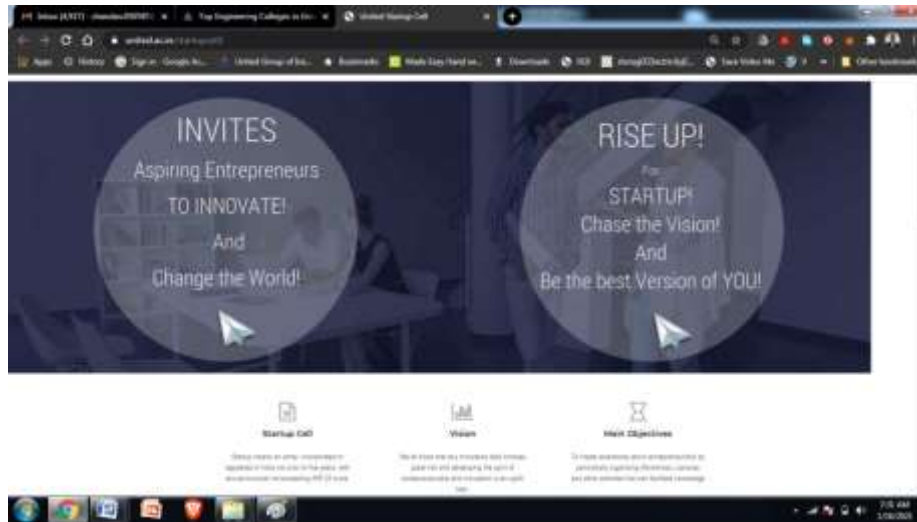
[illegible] Top Engineering Colleges in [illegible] United Startup Cell

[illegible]

Apps History Sign in - Google Ac... United Group of Ins... Bookmarks Made Easy Hand w... Downloads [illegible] Save Video Me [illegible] Other bookmarks

INVITES
Aspiring Entrepreneurs
TO INNOVATE!
And
Change the World!

RISE UP!
For
STARTUP!
Chase the Vision!
And
Be the best Version of YOU!

Startup Cell

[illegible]

Vision

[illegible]

Main Objectives

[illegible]